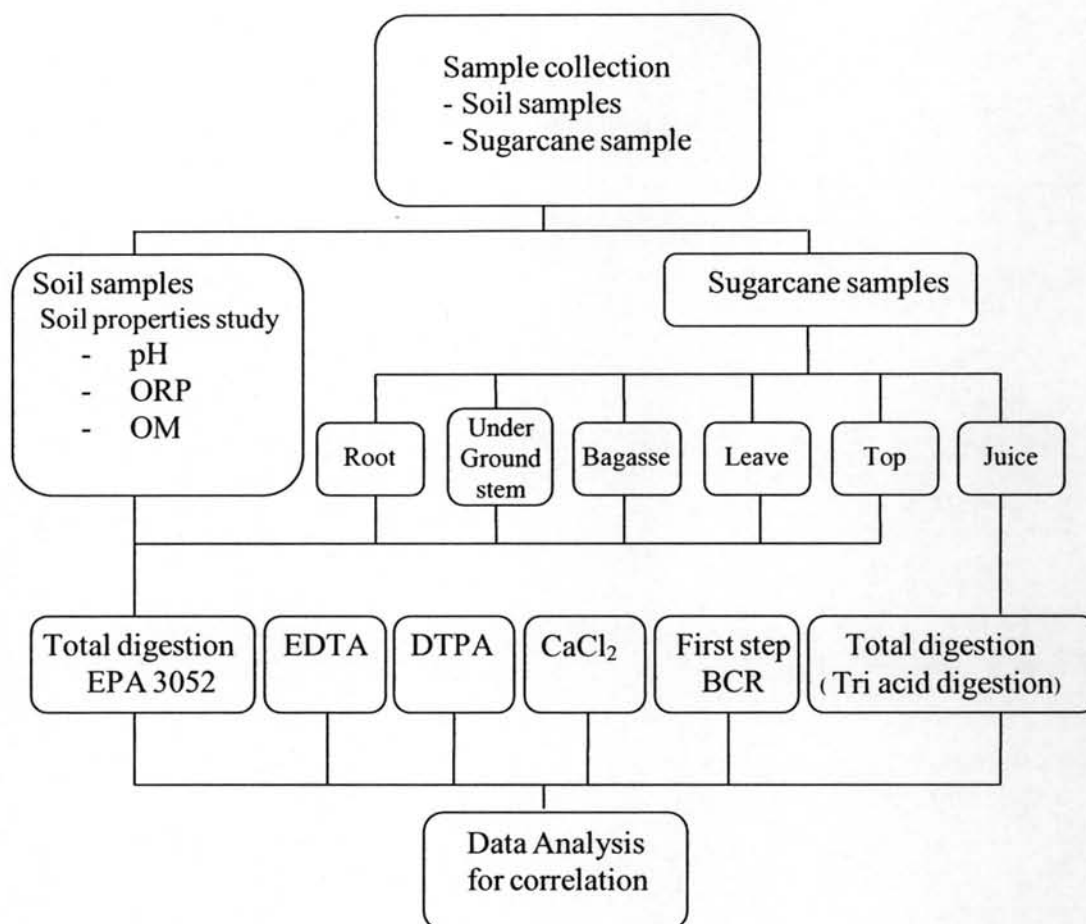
Sample collection
- Soil samples
- Sugarcane sample

Soil samples
Soil properties study
- pH
- ORP
- OM

Sugarcane samples

Root

Under Ground stem

Bagasse

Leave

Top

Juice

Total digestion EPA 3052

EDTA

DTPA

$CaCl_2$

First step BCR

Total digestion (Tri acid digestion)

Data Analysis for correlation